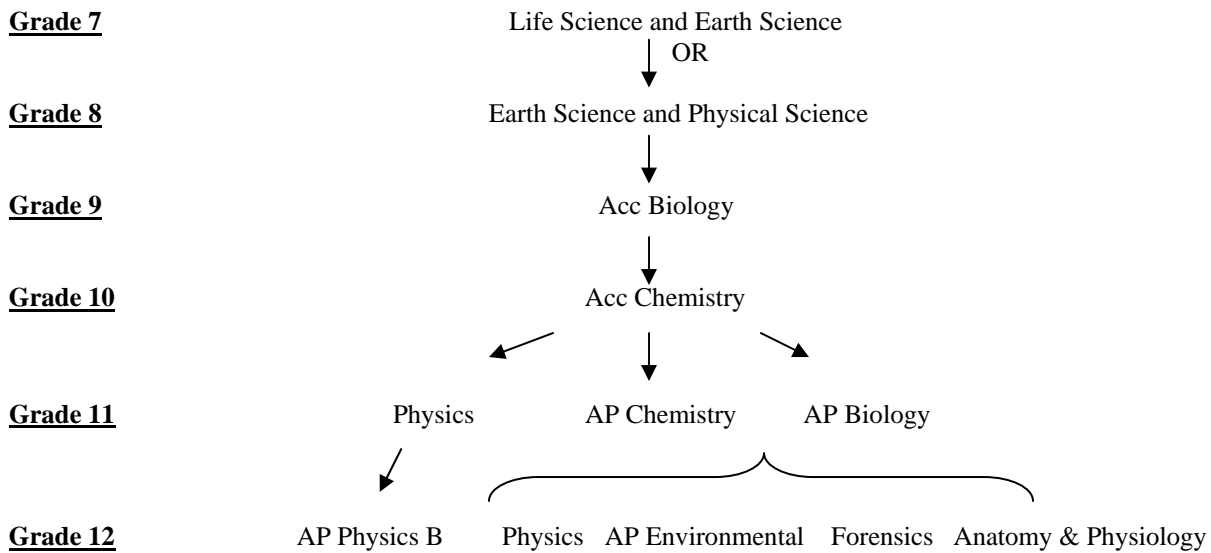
Grade 7
Life Science and Earth Science
OR

Grade 8
Earth Science and Physical Science

Grade 9
Acc Biology

Grade 10
Acc Chemistry

Grade 11
Physics AP Chemistry AP Biology

Grade 12
AP Physics B Physics AP Environmental Forensics Anatomy & Physiology